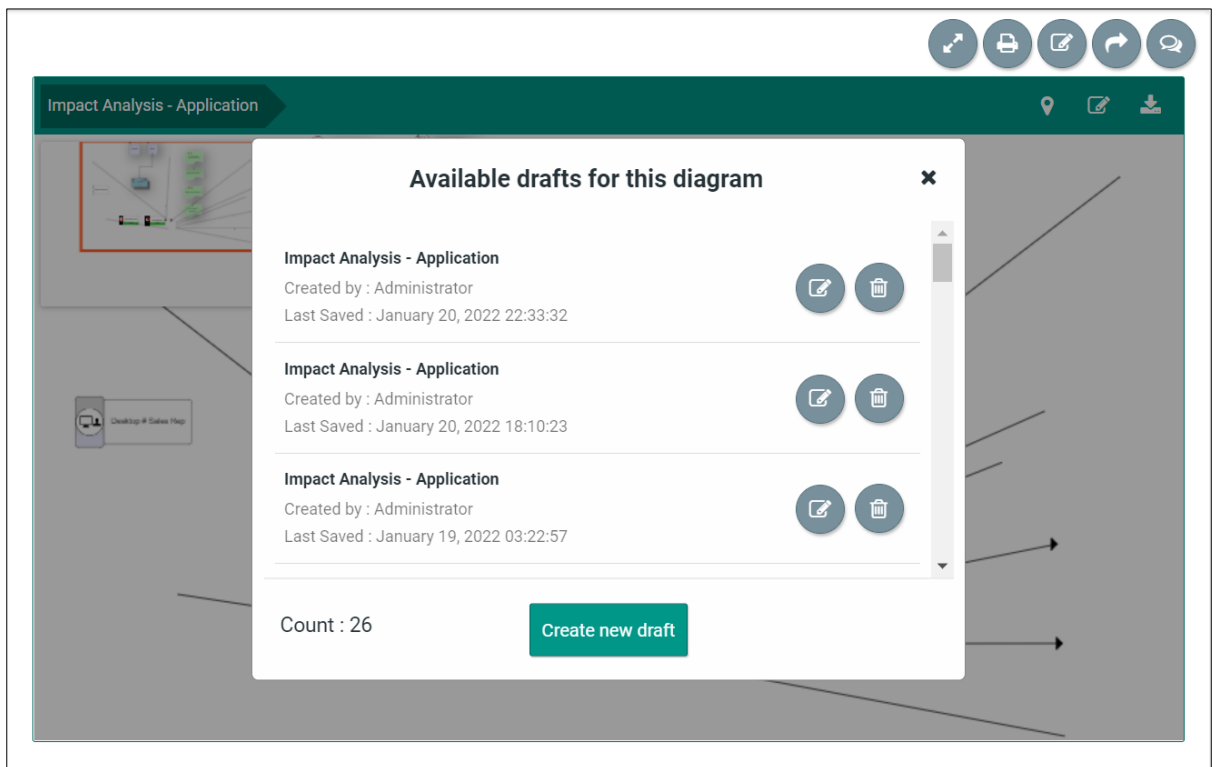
Impact Analysis - Application

Desktop # Sales Rep

Available drafts for this diagram

×

Impact Analysis - Application
Created by : Administrator
Last Saved : January 20, 2022 22:33:32

Impact Analysis - Application
Created by : Administrator
Last Saved : January 20, 2022 18:10:23

Impact Analysis - Application
Created by : Administrator
Last Saved : January 19, 2022 03:22:57

Count : 26

Create new draft